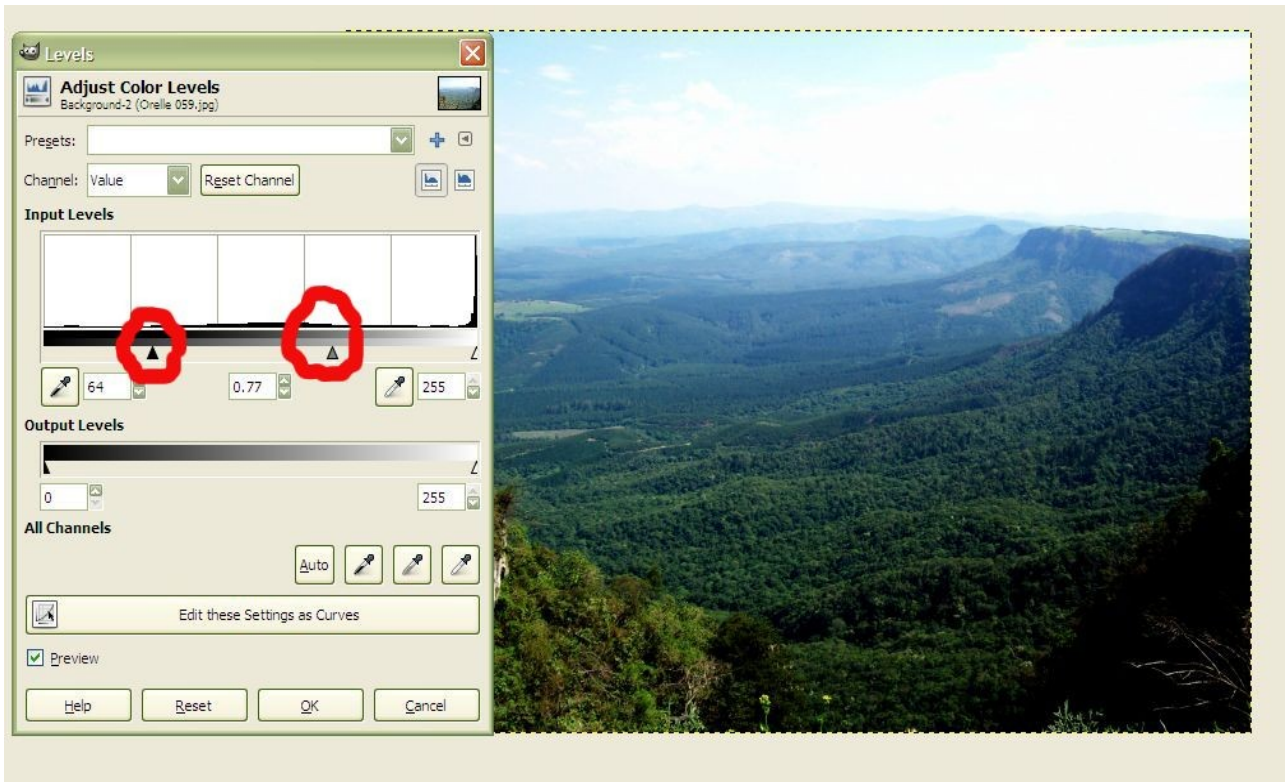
Levels

Adjust Color Levels
Background-2 (Orelle 059.jpg)

Presets:

Channel: Value
Reset Channel

Input Levels

64
0.77
255

Output Levels

0
255

All Channels

Auto

Edit these Settings as Curves

Preview

Help
Reset
OK
Cancel